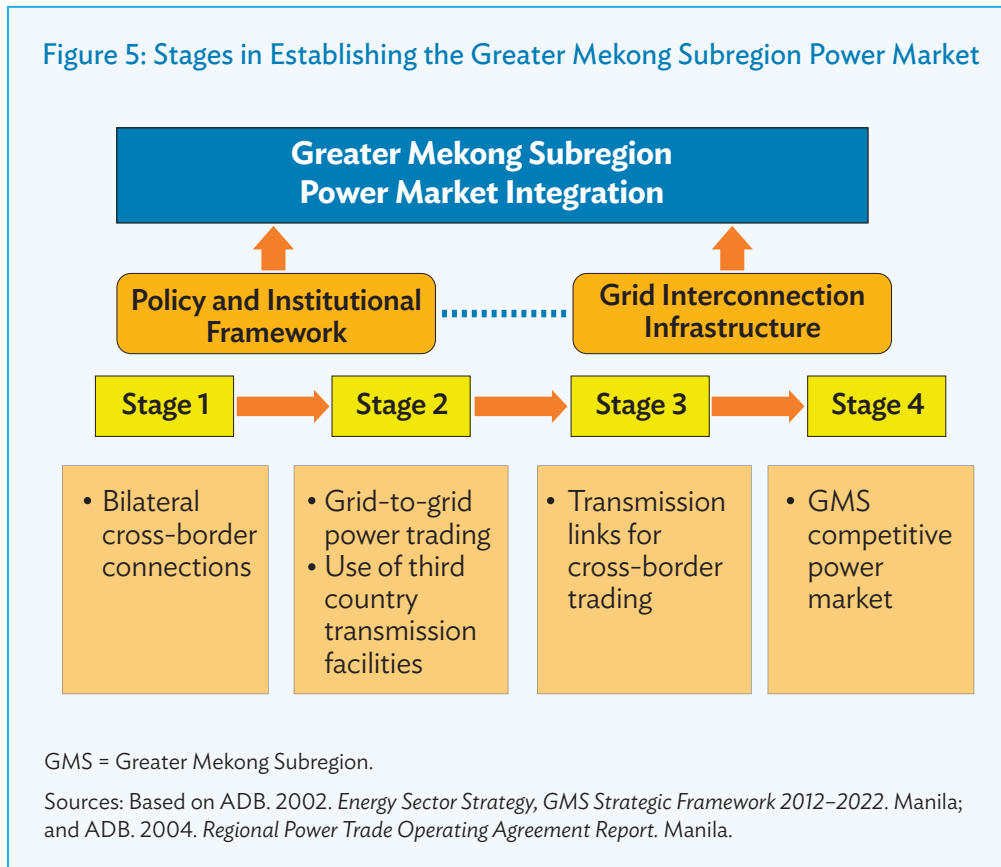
Figure 5: Stages in Establishing the Greater Mekong Subregion Power Market

Greater Mekong Subregion Power Market Integration

Policy and Institutional Framework

Grid Interconnection Infrastructure

Stage 1

Stage 2

Stage 3

Stage 4

• Bilateral cross-border connections

• Grid-to-grid power trading
• Use of third country transmission facilities

• Transmission links for cross-border trading

• GMS competitive power market

GMS = Greater Mekong Subregion.

Sources: Based on ADB. 2002. *Energy Sector Strategy, GMS Strategic Framework 2012–2022*. Manila; and ADB. 2004. *Regional Power Trade Operating Agreement Report.* Manila.